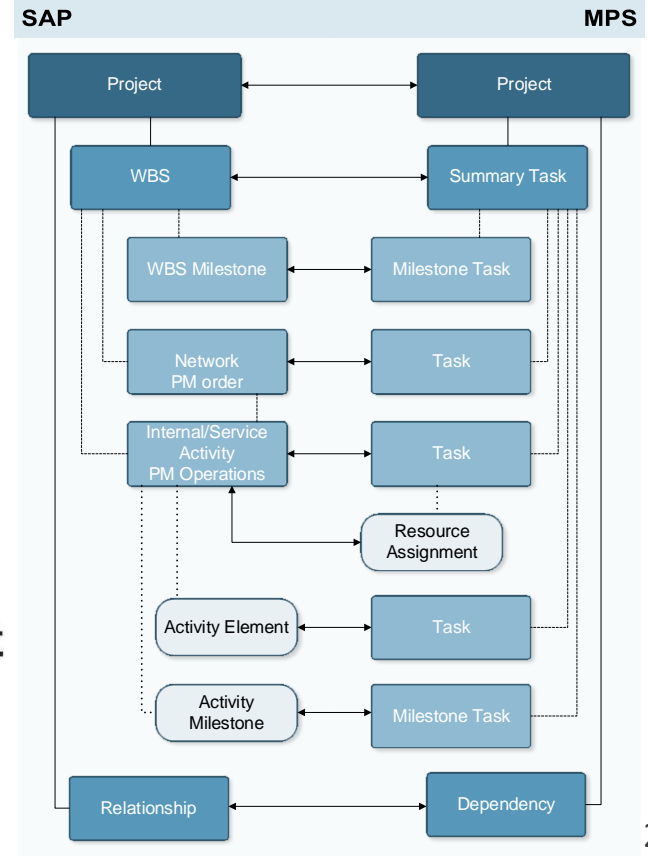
SAP

MPS

Project

Project

WBS

Summary Task

WBS Milestone

Milestone Task

Network
PM order

Task

Internal/Service
Activity
PM Operations

Task

Resource
Assignment

Activity Element

Task

Activity
Milestone

Milestone Task

Relationship

Dependency